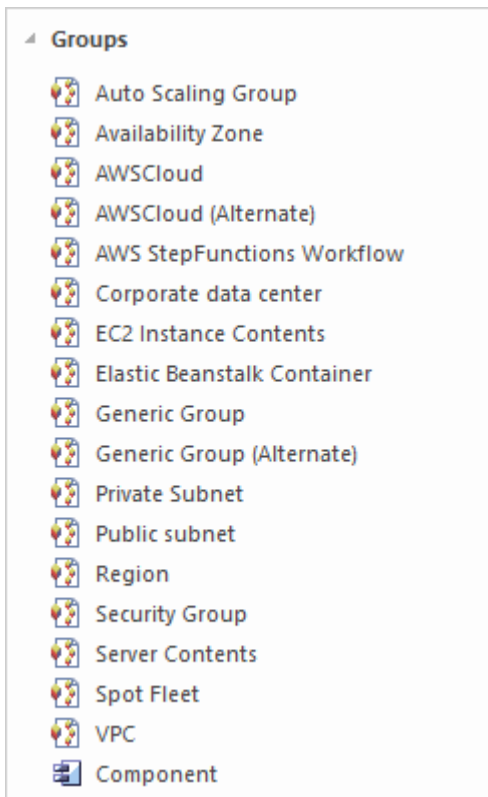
Groups
Auto Scaling Group
Availability Zone
AWSCloud
AWSCloud (Alternate)
AWS StepFunctions Workflow
Corporate data center
EC2 Instance Contents
Elastic Beanstalk Container
Generic Group
Generic Group (Alternate)
Private Subnet
Public subnet
Region
Security Group
Server Contents
Spot Fleet
VPC
Component